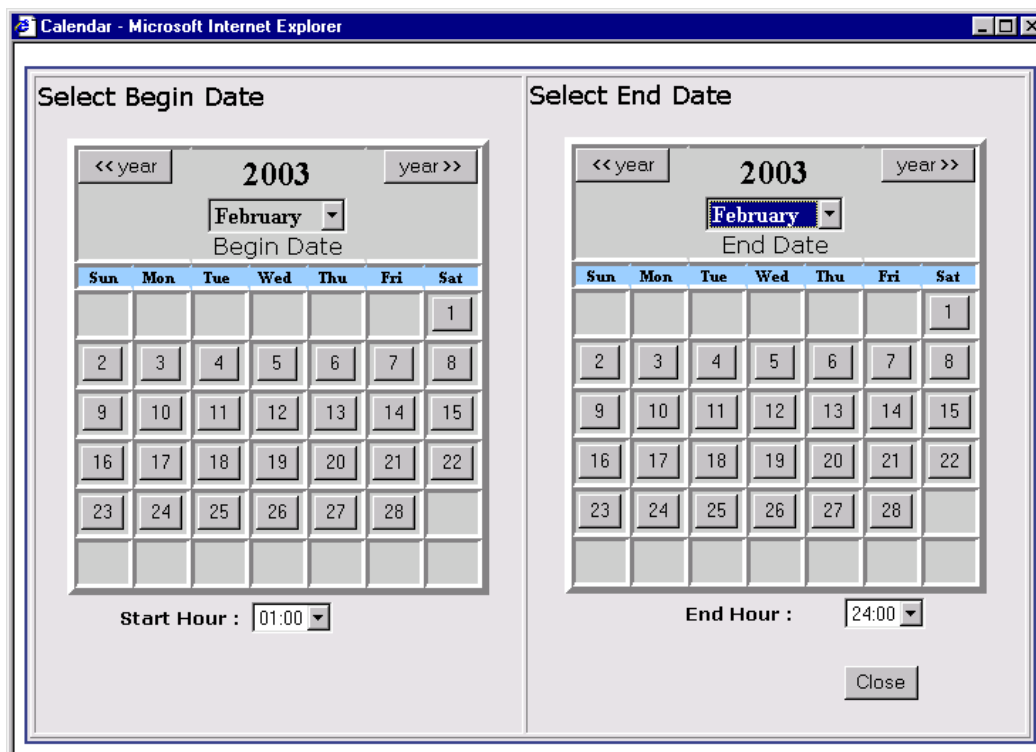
Calendar - Microsoft Internet Explorer

Select Begin Date

<< year | 2003 | year >>

February

Begin Date

| Sun | Mon | Tue | Wed | Thu | Fri | Sat |
|---|---|---|---|---|---|---|
| | | | | | | 1 |
| 2 | 3 | 4 | 5 | 6 | 7 | 8 |
| 9 | 10 | 11 | 12 | 13 | 14 | 15 |
| 16 | 17 | 18 | 19 | 20 | 21 | 22 |
| 23 | 24 | 25 | 26 | 27 | 28 | |
| | | | | | | |

Start Hour : 01:00

Select End Date

<< year | 2003 | year >>

February

End Date

| Sun | Mon | Tue | Wed | Thu | Fri | Sat |
|---|---|---|---|---|---|---|
| | | | | | | 1 |
| 2 | 3 | 4 | 5 | 6 | 7 | 8 |
| 9 | 10 | 11 | 12 | 13 | 14 | 15 |
| 16 | 17 | 18 | 19 | 20 | 21 | 22 |
| 23 | 24 | 25 | 26 | 27 | 28 | |
| | | | | | | |

End Hour : 24:00

Close